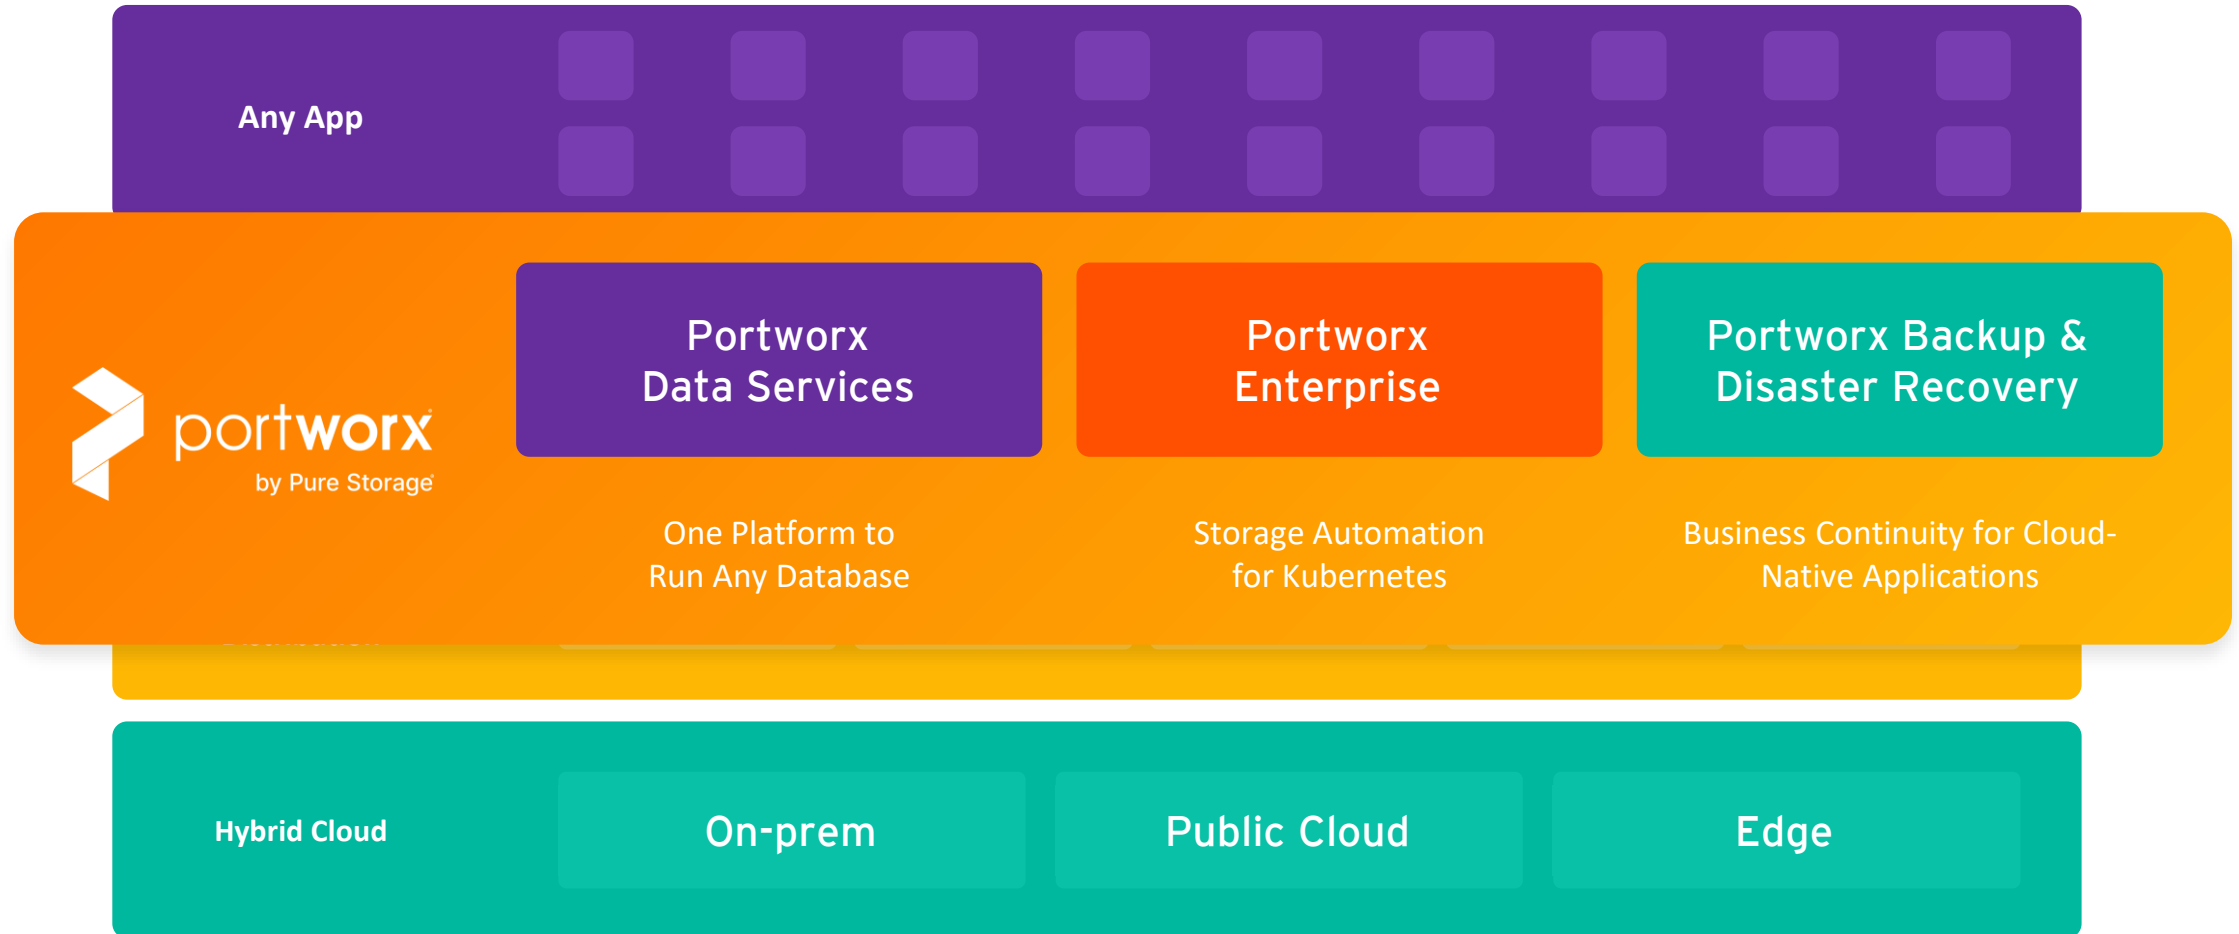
Any App

portworx
by Pure Storage

Portworx Data Services

One Platform to Run Any Database

Portworx Enterprise

Storage Automation for Kubernetes

Portworx Backup & Disaster Recovery

Business Continuity for Cloud-Native Applications

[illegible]

Hybrid Cloud

On-prem

Public Cloud

Edge